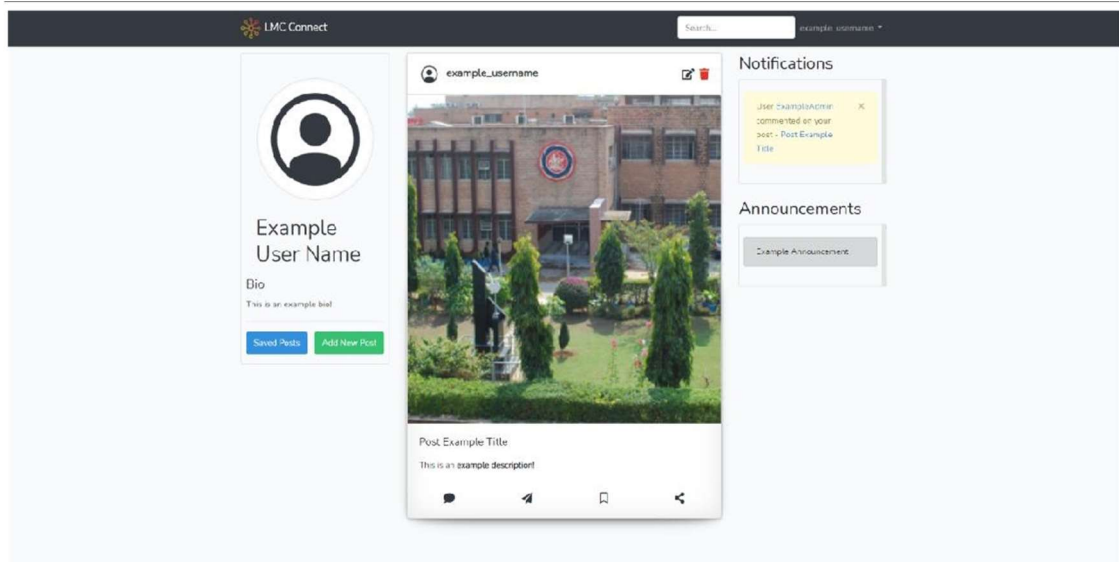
LMC Connect

Search...

example_username

Example User Name

Bio

This is an example bio!

Saved Posts

Add New Post

example_username

Post Example Title

This is an example description!

Notifications

User ExampleAdmin commented on your post - Post Example Title

×

Announcements

Example Announcement